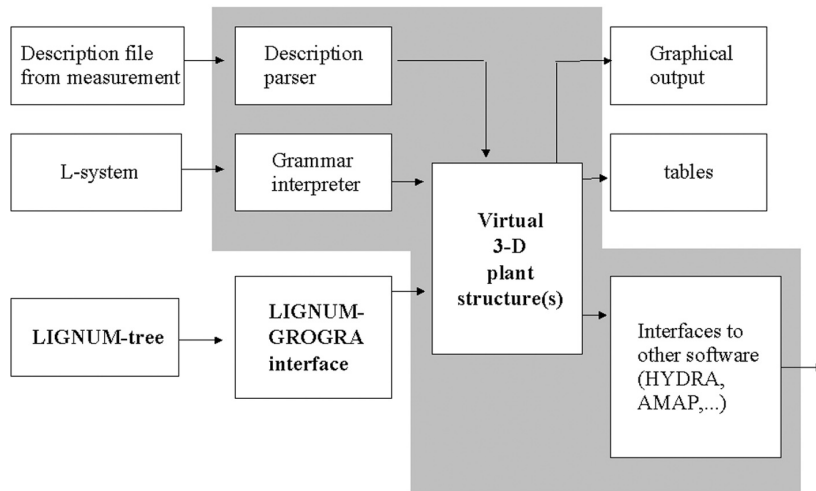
Description file from measurement

Description parser

Graphical output

L-system

Grammar interpreter

tables

Virtual 3-D plant structure(s)

LIGNUM-tree

LIGNUM-GROGRA interface

Interfaces to other software (HYDRA, AMAP,...)